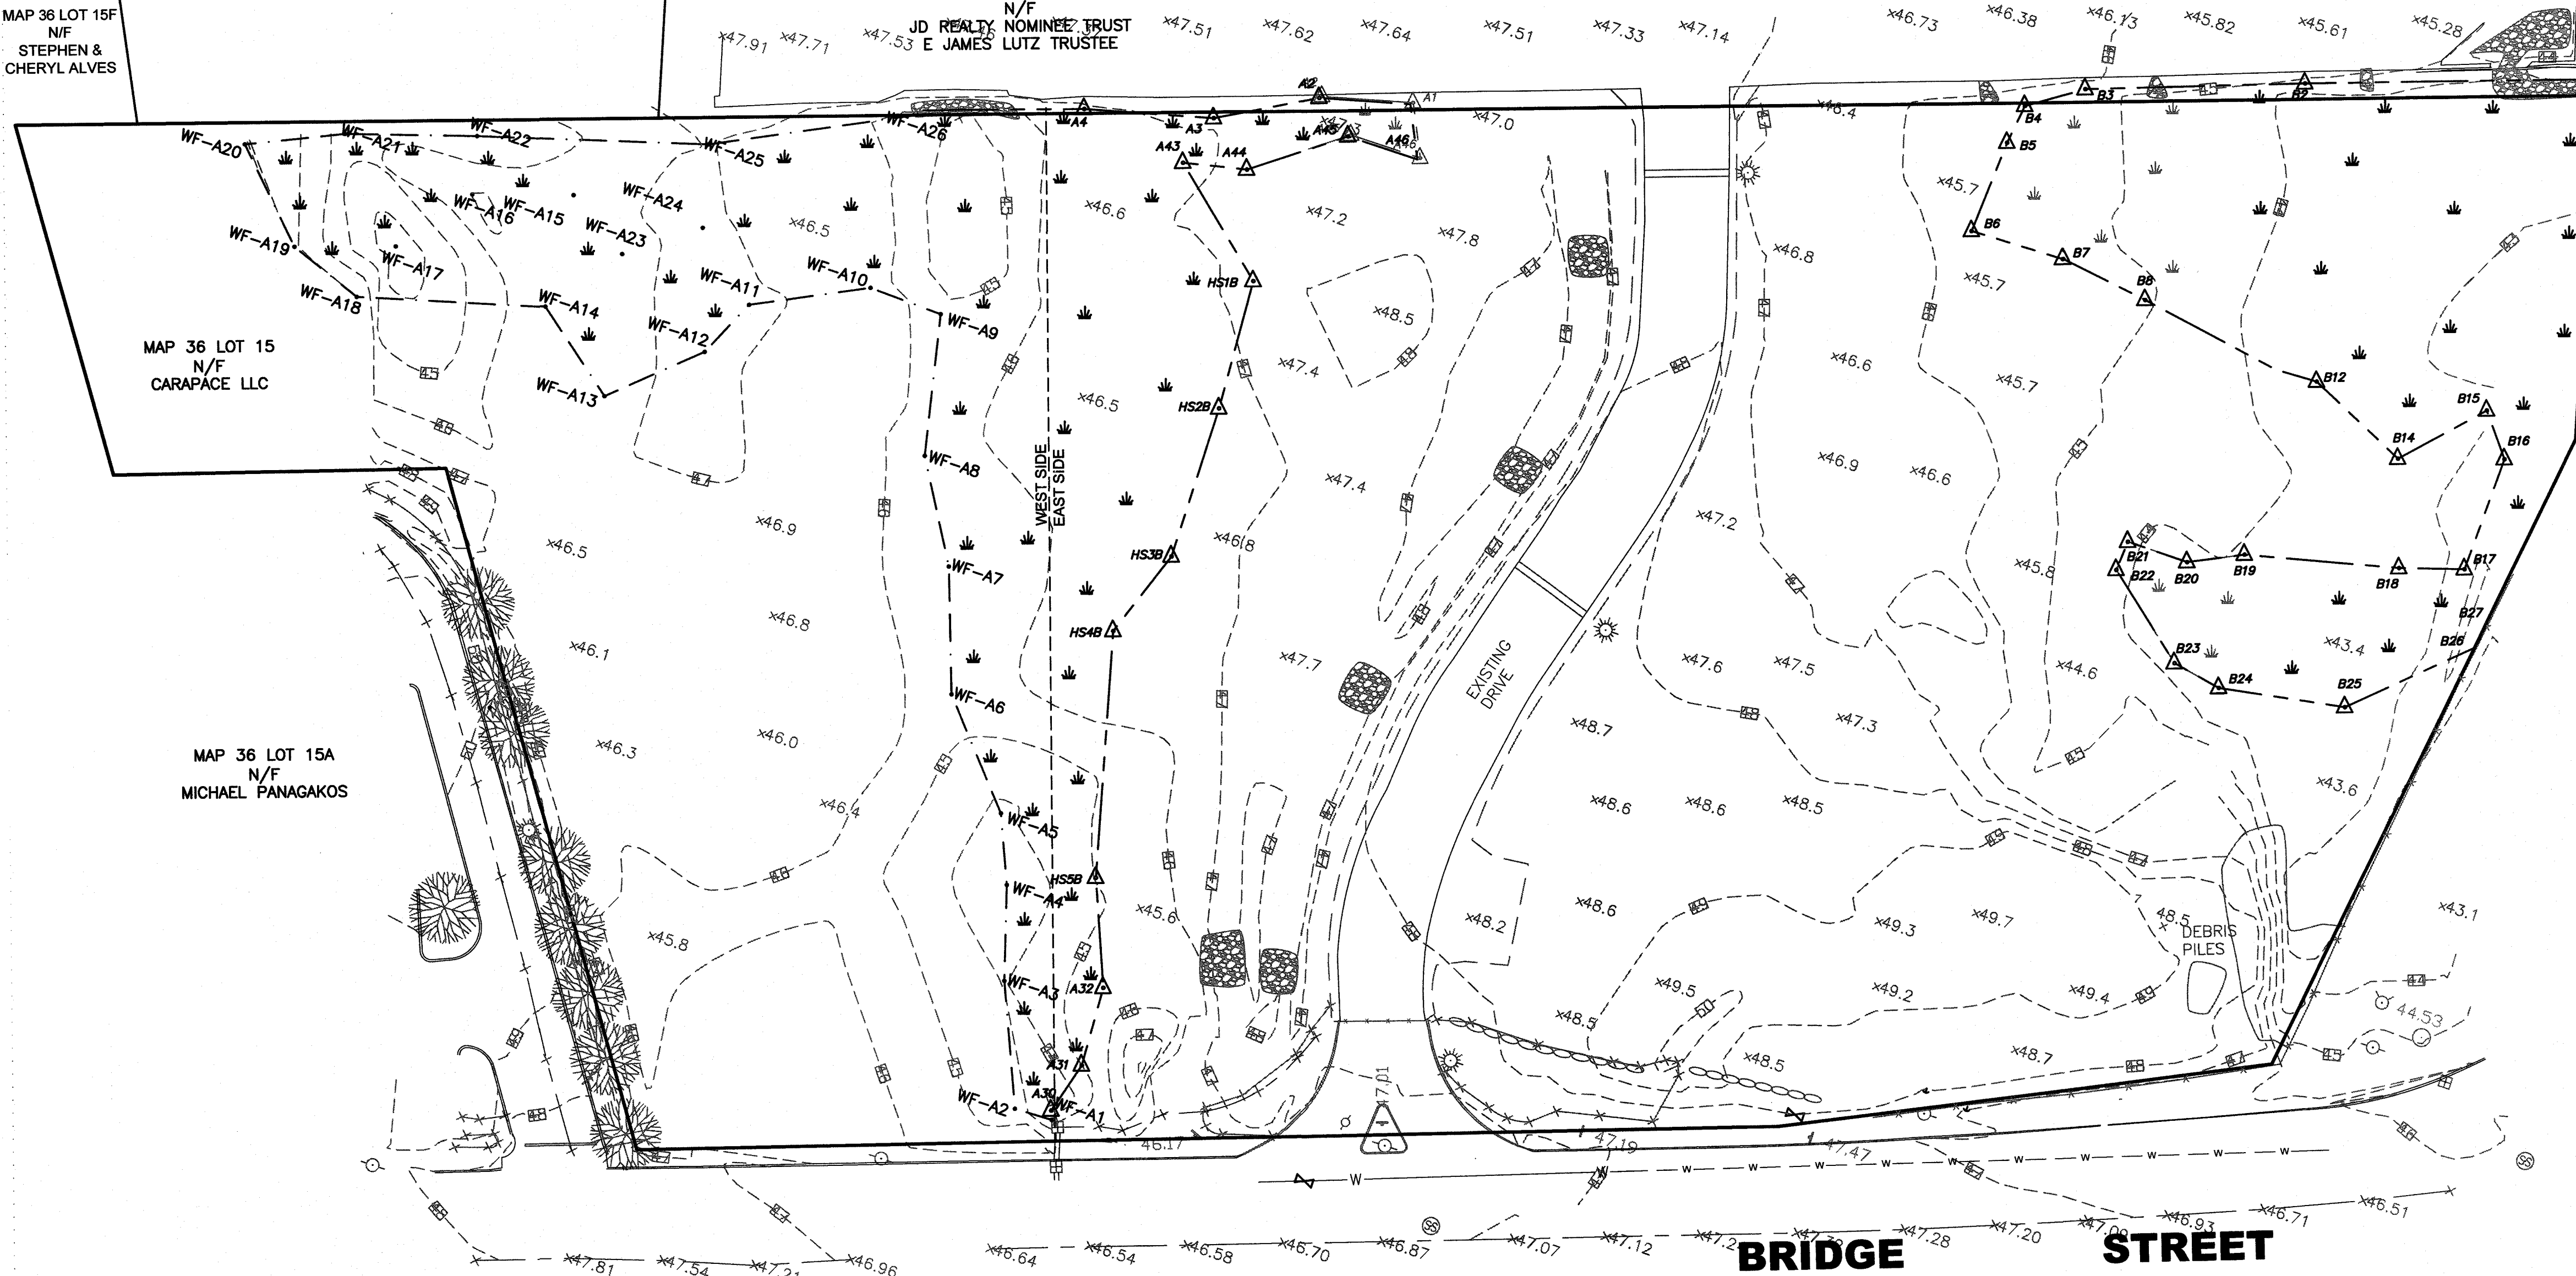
MAP 36 LOT 15F
N/F
STEPHEN &
CHERYL ALVES

N/F
JD REALTY NOMINEE TRUST
E JAMES LUTZ TRUSTEE

x47.91 x47.71 x47.53 x47.51 x47.62 x47.64 x47.51 x47.33 x47.14 x46.73 x46.38 x46.13 x45.82 x45.61 x45.28

A2 A1 A4 A3 A43 A44 A45 A46 x47.0 B4 B3 B2 B5 x46.4

WF-A20 WF-A21 WF-A22 WF-A25 WF-A26 WF-A24 WF-A16 WF-A15 WF-A23 WF-A19 WF-A17 WF-A18 WF-A14 WF-A11 WF-A10 WF-A12 WF-A9 WF-A13

x46.5 x46.6 x47.2 x47.8 x45.7 x46.8 B6 B7 B8 x45.7

HS1B x48.5 x47.4 x46.6 x45.7 B12 B15 B14 B16

MAP 36 LOT 15
N/F
CARAPACE LLC

x46.5 HS2B x47.4 x46.9 x46.6

WF-A8 WEST SIDE EAST SIDE x46.9 x46.5 x46.8 x47.2 x45.8 B21 B22 B20 B19 B18 B17 B27 B26

WF-A7 HS3B HS4B x46.1 x46.8 x47.7 EXISTING DRIVE x47.6 x47.5 x44.6 x43.4 B23 B24 B25

MAP 36 LOT 15A
N/F
MICHAEL PANAGAKOS

WF-A6 x46.3 x46.0 x48.7 x47.3 x43.6 x46.4 WF-A5 x48.6 x48.6 x48.5

HS5B WF-A4 x45.6 x45.8 x48.2 x48.6 x49.3 x49.7 48.5 DEBRIS PILES x43.1

WF-A3 A32 x49.5 x49.2 x49.4 44.53 x48.5 A31 x48.5 x48.7 WF-A2 A30 WF-A1 47.01

46.17 47.19 47.47 W W W W W W W W W

x47.81 x47.54 x47.21 x46.96 x46.64 x46.54 x46.58 x46.70 x46.87 x47.07 x47.12 x47.2 x47.28 x47.20 x47.09 x46.93 x46.71 x46.51

BRIDGE STREET